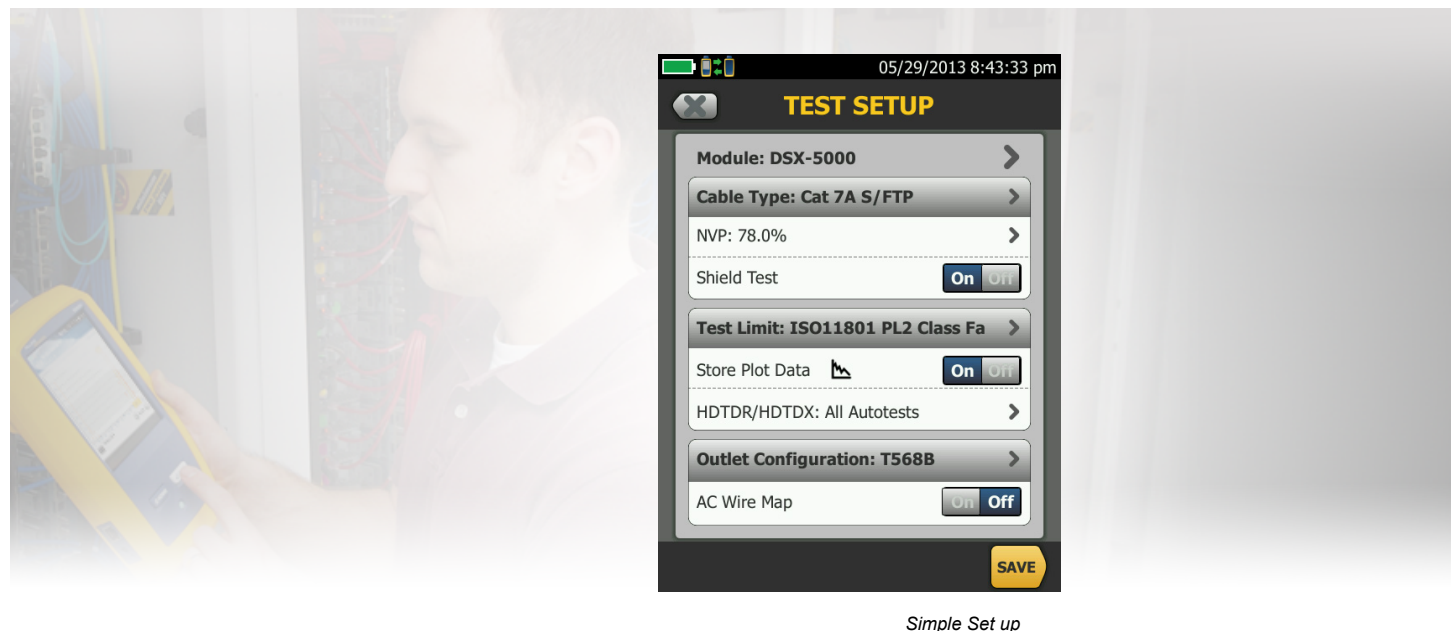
05/29/2013 8:43:33 pm

TEST SETUP

Module: DSX-5000

Cable Type: Cat 7A S/FTP

NVP: 78.0%

Shield Test On Off

Test Limit: ISO11801 PL2 Class Fa

Store Plot Data On Off

HDTDR/HDTDX: All Autotests

Outlet Configuration: T568B

AC Wire Map On Off

SAVE

Simple Set up